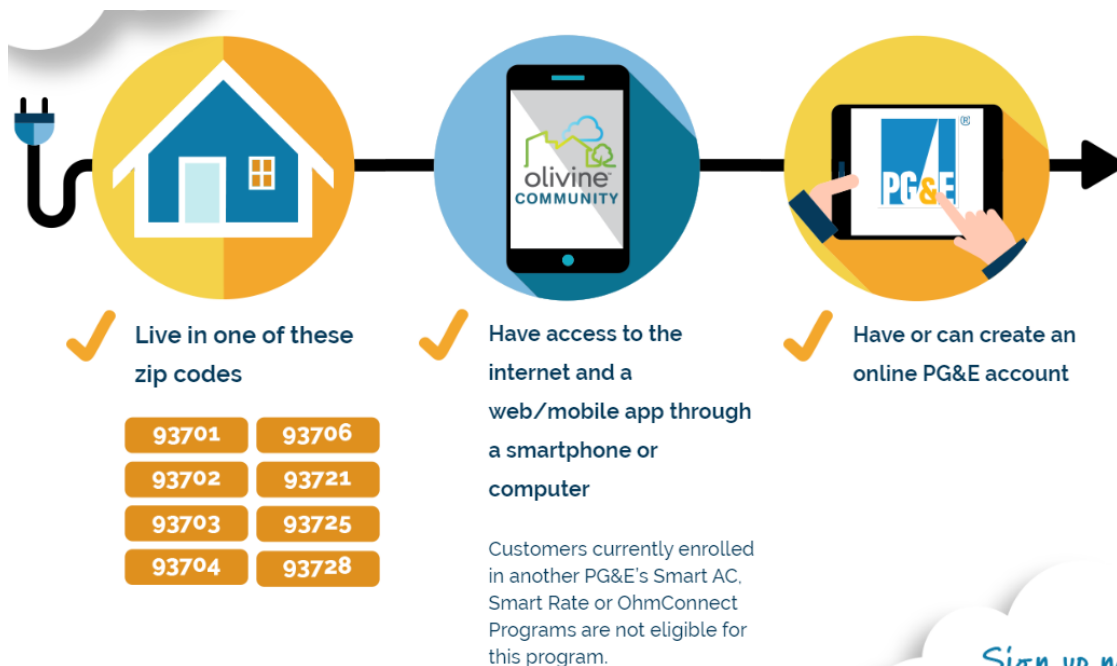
olivine™
COMMUNITY

PG&E ®

Live in one of these zip codes

| 93701 | 93706 |
|---|---|
| 93702 | 93721 |
| 93703 | 93725 |
| 93704 | 93728 |

Have access to the internet and a web/mobile app through a smartphone or computer

Customers currently enrolled in another PG&E's Smart AC, Smart Rate or OhmConnect Programs are not eligible for this program.

Have or can create an online PG&E account

Sign up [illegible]